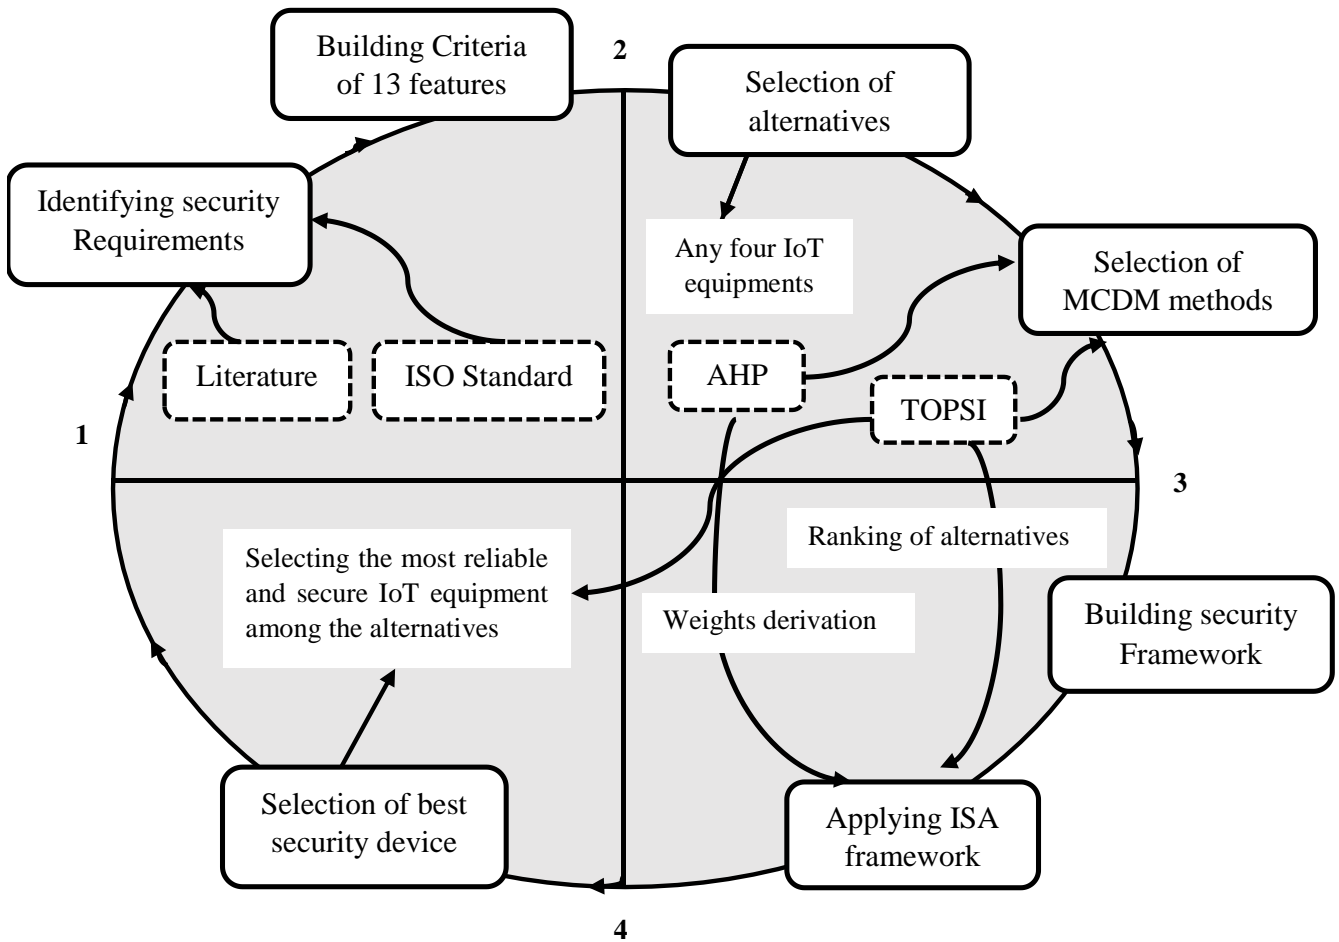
Building Criteria of 13 features

2

Selection of alternatives

Identifying security Requirements

Any four IoT equipments

Selection of MCDM methods

Literature

ISO Standard

AHP

TOPSI

1

3

Ranking of alternatives

Selecting the most reliable and secure IoT equipment among the alternatives

Weights derivation

Building security Framework

Selection of best security device

Applying ISA framework

4